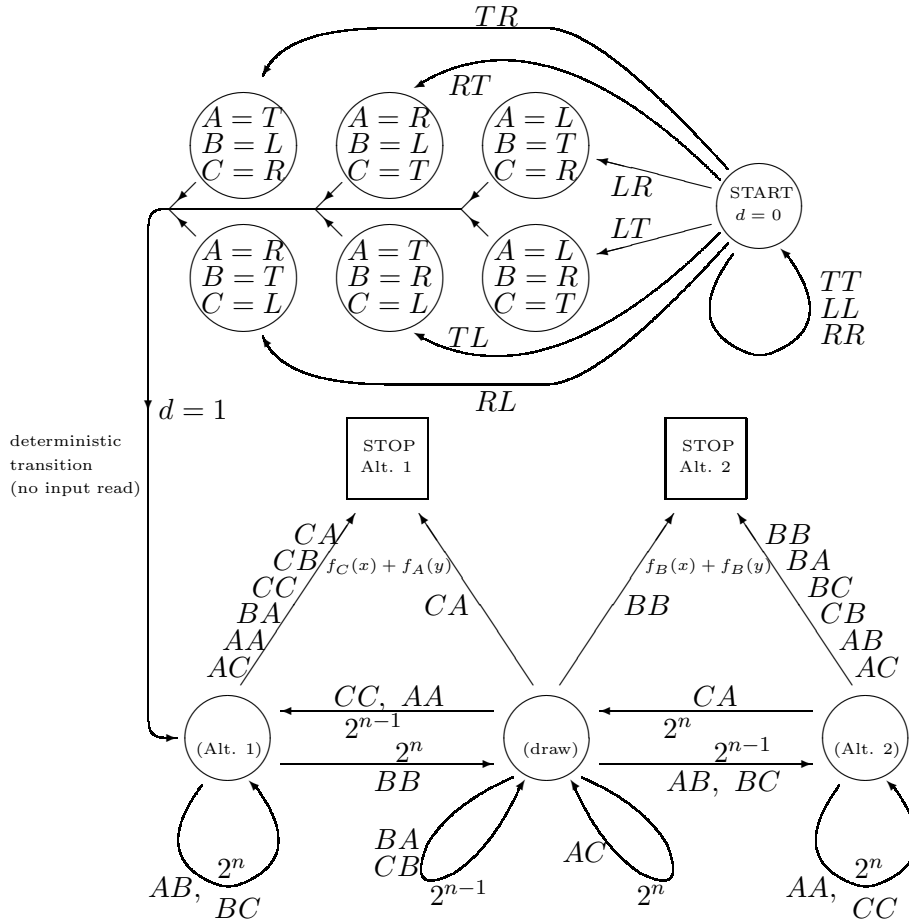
$TR$

$RT$

$A=T$
$B=L$
$C=R$

$A=R$
$B=L$
$C=T$

$A=L$
$B=T$
$C=R$

$LR$

START
$d=0$

$LT$

$A=R$
$B=T$
$C=L$

$A=T$
$B=R$
$C=L$

$A=L$
$B=R$
$C=T$

$TT$
$LL$
$RR$

$TL$

$RL$

$d=1$

deterministic transition (no input read)

STOP
Alt. 1

STOP
Alt. 2

$CA$
$CB$
$CC$
$BA$
$AA$
$AC$

$f_C(x)+f_A(y)$

$CA$

$f_B(x)+f_B(y)$

$BB$

$BB$
$BA$
$BC$
$CB$
$AB$
$AC$

$CC,\ AA$
$2^{n-1}$

$2^n$
$BB$

$CA$
$2^n$

$2^{n-1}$
$AB,\ BC$

(Alt. 1)

(draw)

(Alt. 2)

$AB,$
$2^n$
$BC$

$BA$
$CB$
$2^{n-1}$

$AC$
$2^n$

$AA,$
$2^n$
$CC$